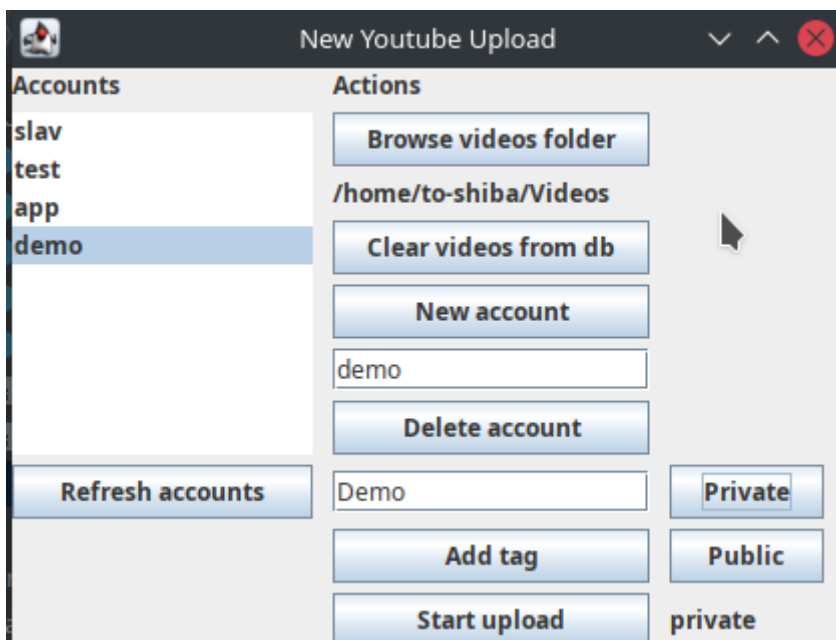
New Youtube Upload

Accounts

slav
test
app
demo

Refresh accounts

Actions

Browse videos folder

/home/to-shiba/Videos

Clear videos from db

New account

demo

Delete account

Demo

Private

Add tag

Public

Start upload

private